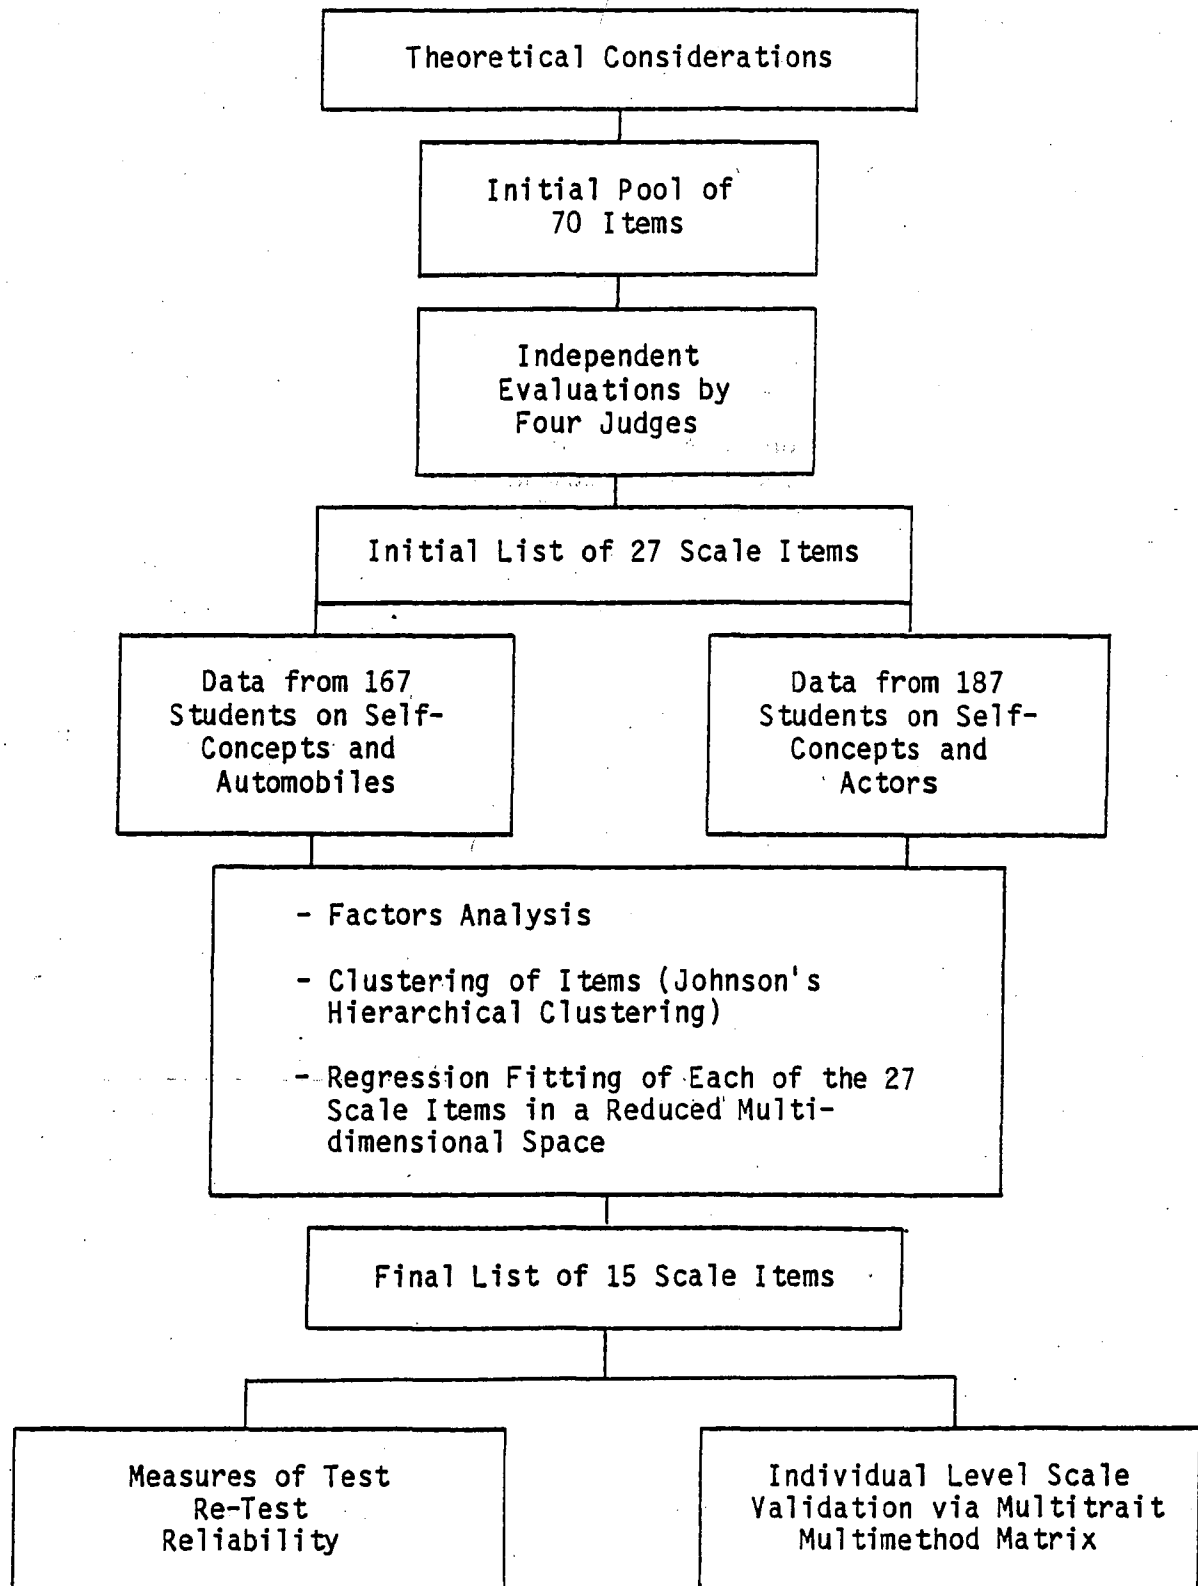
Theoretical Considerations

Initial Pool of 70 Items

Independent Evaluations by Four Judges

Initial List of 27 Scale Items

Data from 167 Students on Self-Concepts and Automobiles

Data from 187 Students on Self-Concepts and Actors

- Factors Analysis

- Clustering of Items (Johnson's Hierarchical Clustering)

- Regression Fitting of Each of the 27 Scale Items in a Reduced Multidimensional Space

Final List of 15 Scale Items

Measures of Test Re-Test Reliability

Individual Level Scale Validation via Multitrait Multimethod Matrix